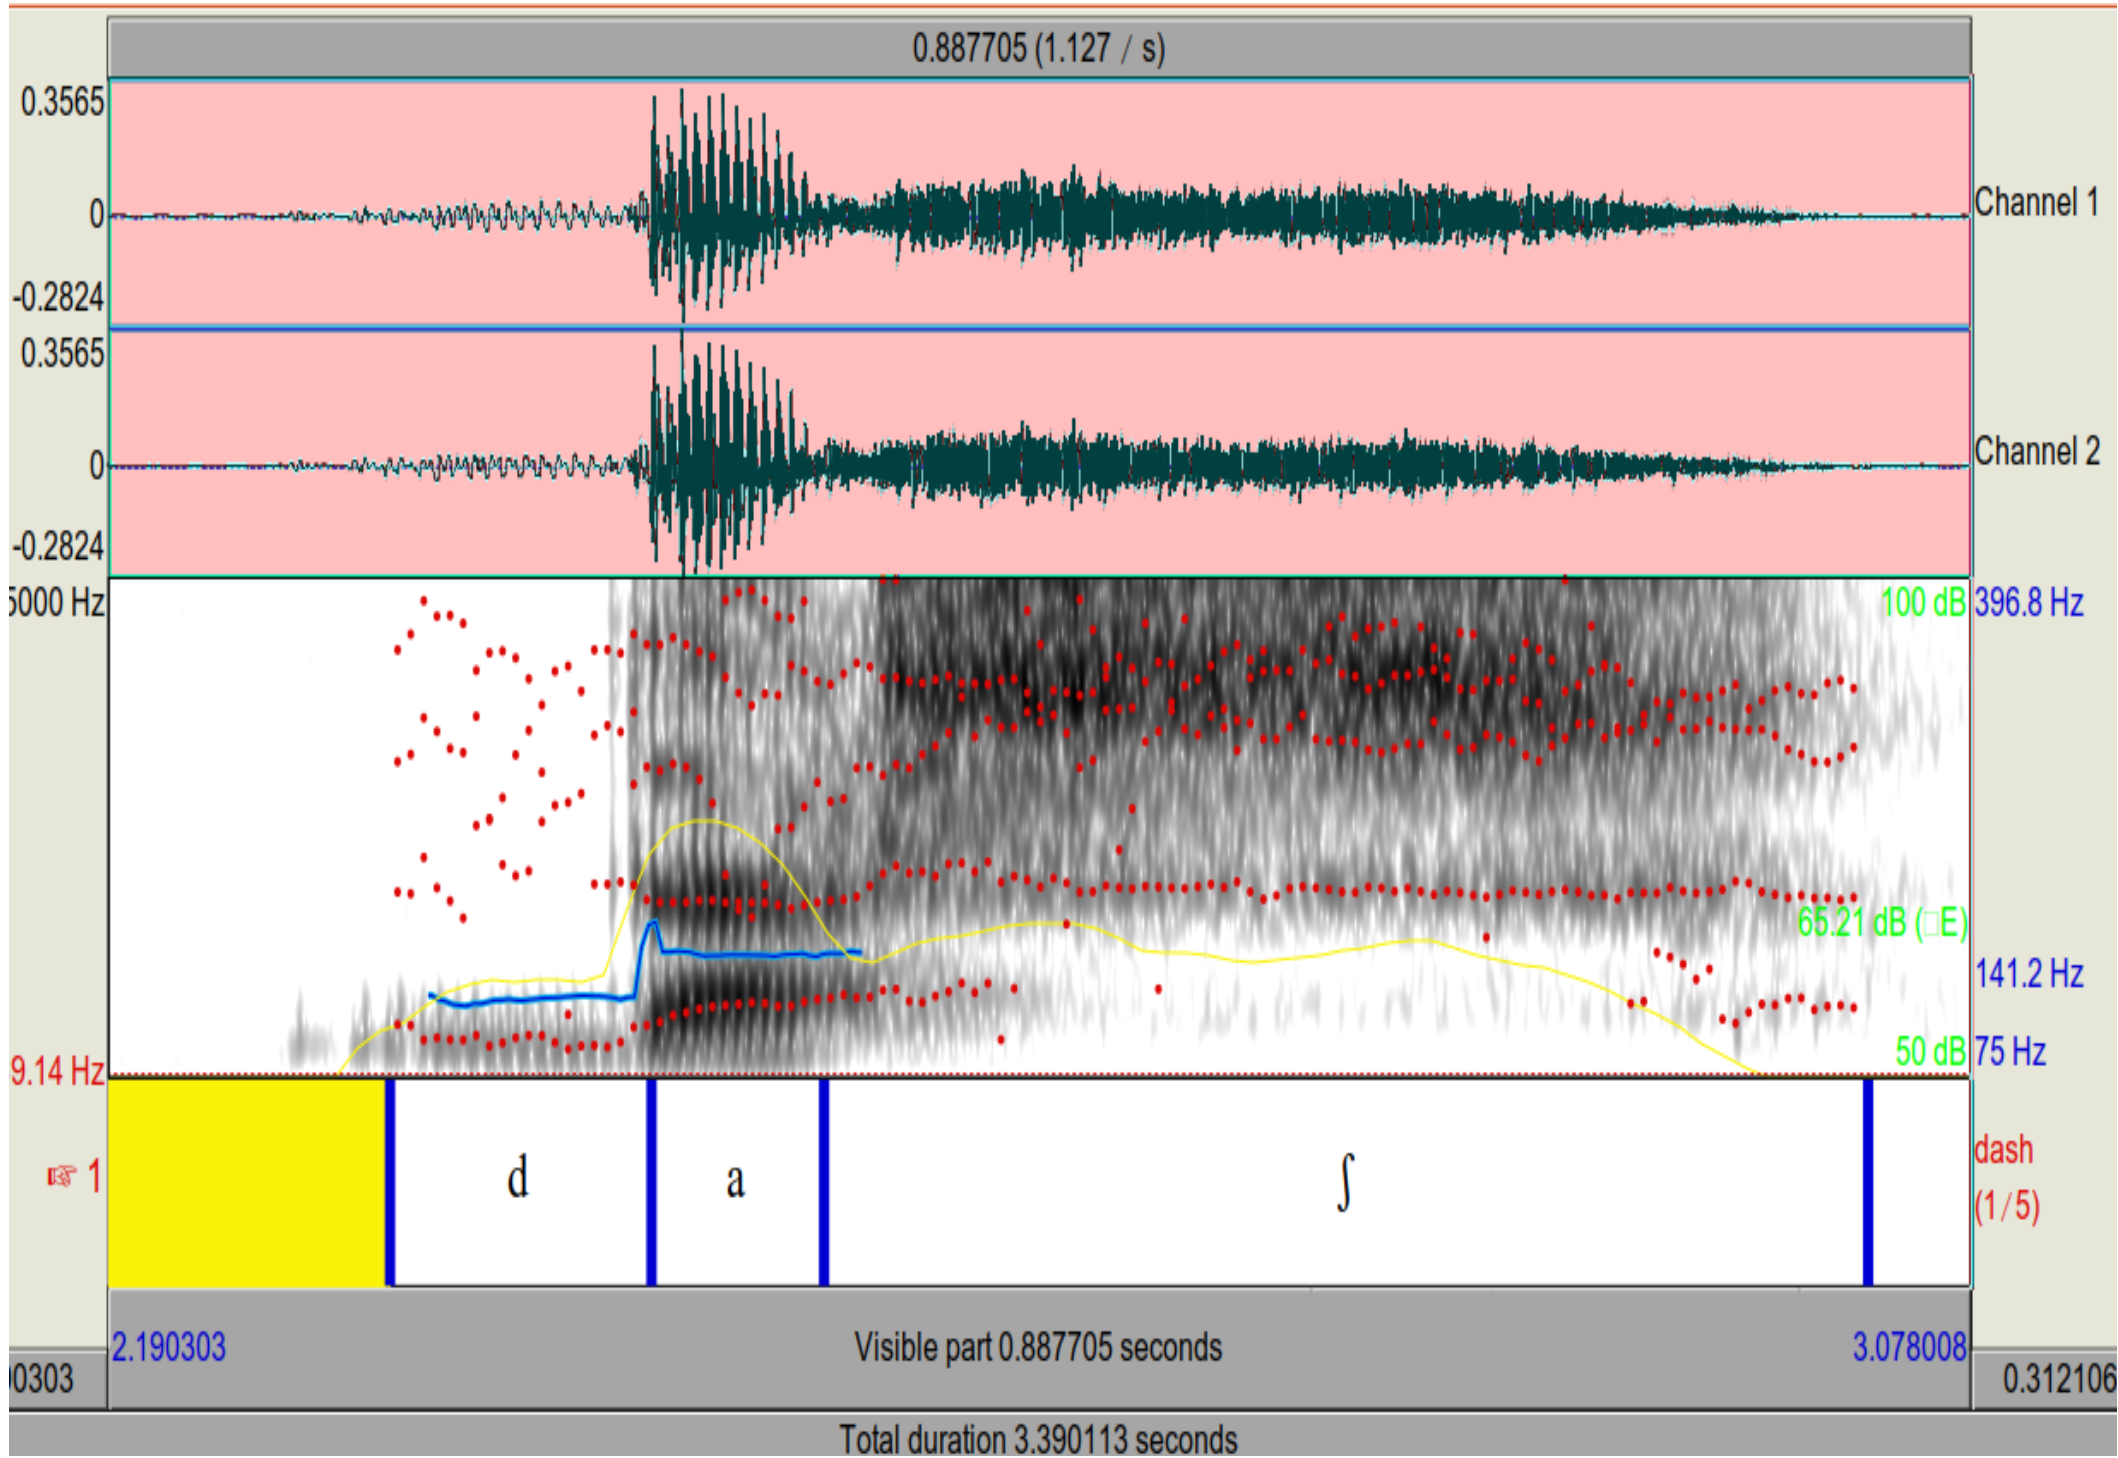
0.887705 (1.127 / s)

0.3565
0
-0.2824
Channel 1

0.3565
0
-0.2824
Channel 2

5000 Hz
100 dB
396.8 Hz
65.21 dB ([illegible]E)
141.2 Hz
50 dB
75 Hz
9.14 Hz

1
d
a
ʃ
dash
(1/5)

0303
2.190303
Visible part 0.887705 seconds
3.078008
0.312106

Total duration 3.390113 seconds